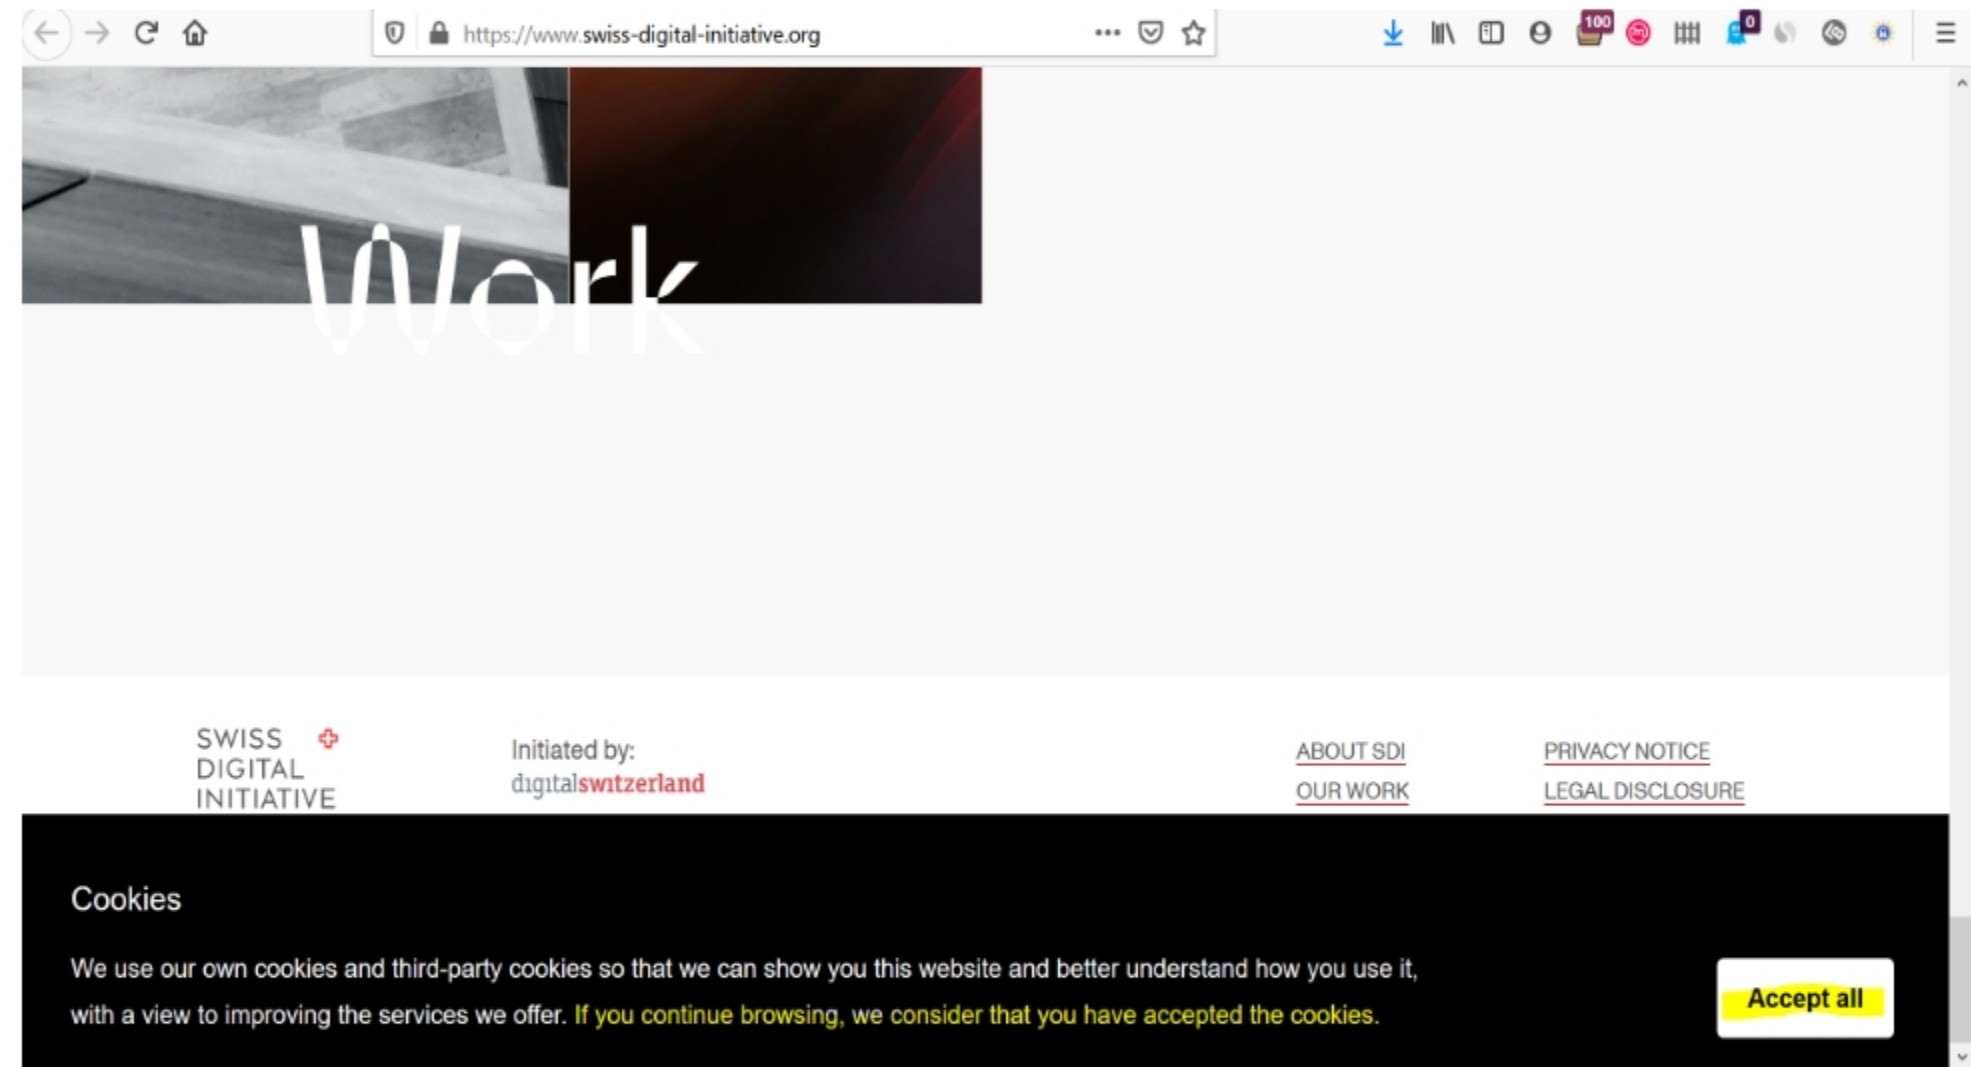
https://www.swiss-digital-initiative.org

100

0

Work

SWISS DIGITAL INITIATIVE

Initiated by:
digitalswitzerland

ABOUT SDI
OUR WORK

PRIVACY NOTICE
LEGAL DISCLOSURE

Cookies

We use our own cookies and third-party cookies so that we can show you this website and better understand how you use it, with a view to improving the services we offer. If you continue browsing, we consider that you have accepted the cookies.

Accept all